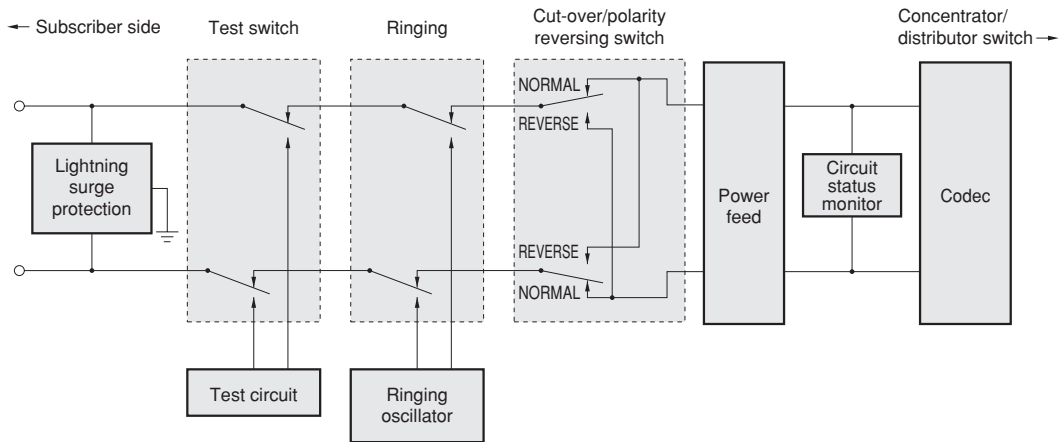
← Subscriber side

Test switch

Ringing

Cut-over/polarity reversing switch

Concentrator/ distributor switch →

NORMAL

REVERSE

Lightning surge protection

Power feed

Circuit status monitor

Codec

REVERSE

NORMAL

Test circuit

Ringing oscillator